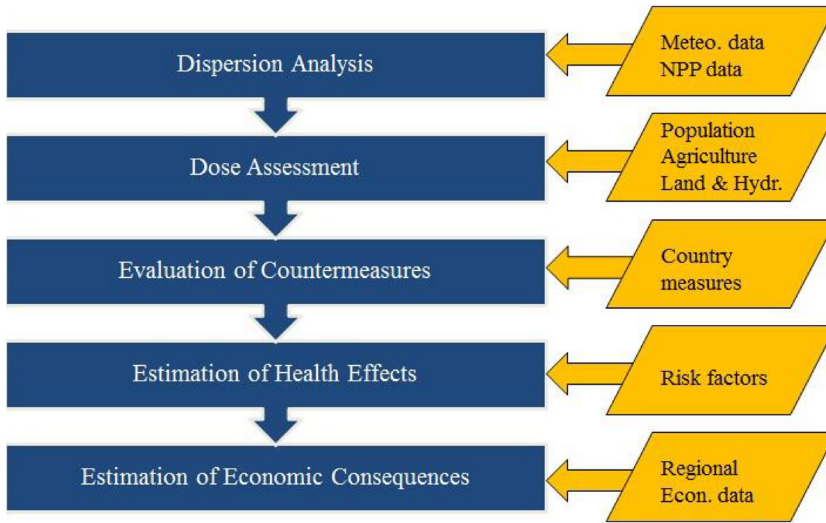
Dispersion Analysis

Meteo. data
NPP data

Dose Assessment

Population
Agriculture
Land & Hydr.

Evaluation of Countermeasures

Country
measures

Estimation of Health Effects

Risk factors

Estimation of Economic Consequences

Regional
Econ. data